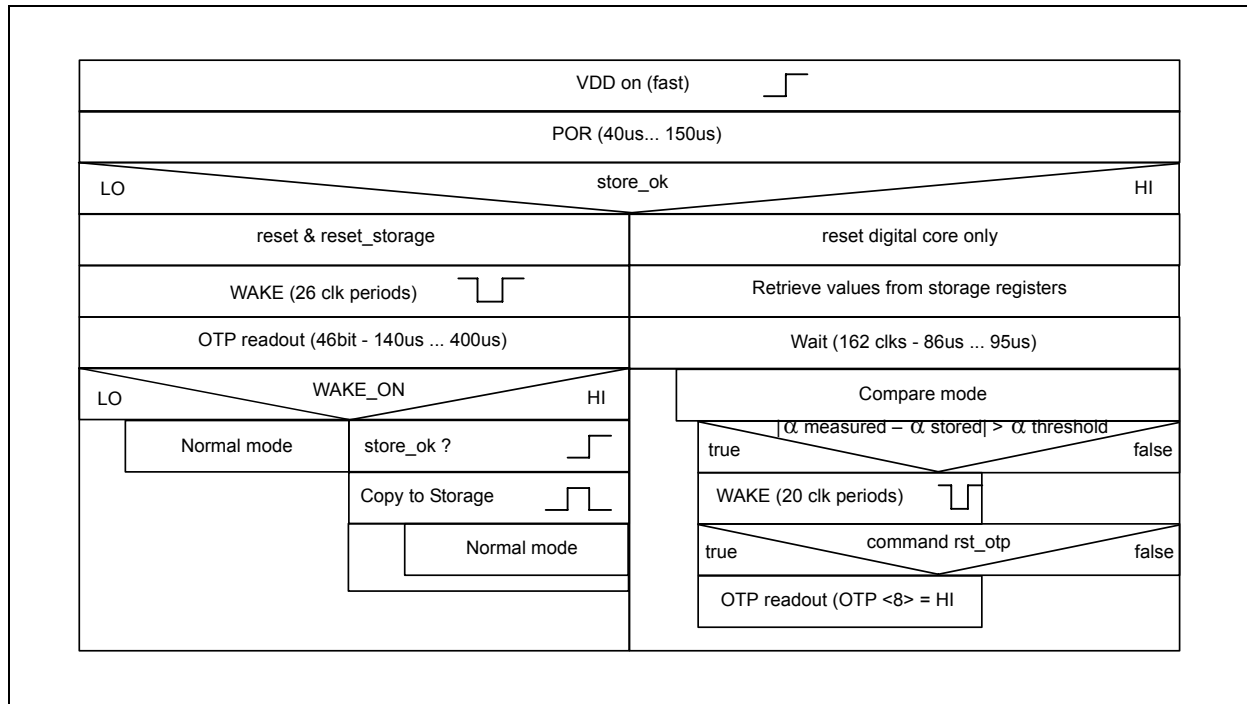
VDD on (fast)

POR (40us... 150us)

LO

store_ok

HI

reset & reset_storage

reset digital core only

WAKE (26 clk periods)

Retrieve values from storage registers

OTP readout (46bit - 140us ... 400us)

Wait (162 clks - 86us ... 95us)

LO

WAKE_ON

HI

Compare mode

|$\alpha$ measured – $\alpha$ stored| > $\alpha$ threshold

true

false

Normal mode

store_ok ?

Copy to Storage

WAKE (20 clk periods)

true

command rst_otp

false

Normal mode

OTP readout (OTP <8> = HI